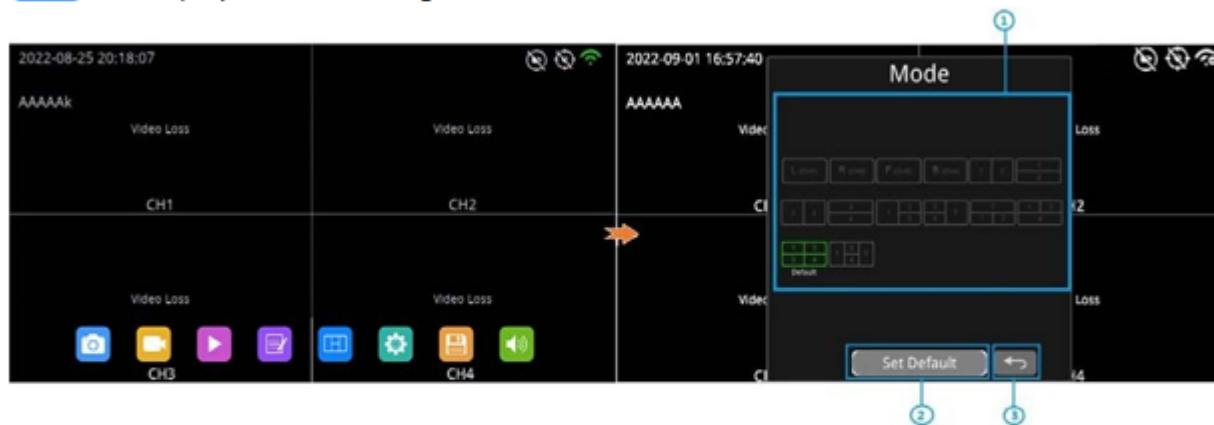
2022-08-25 20:18:07

AAAAAk

Video Loss

Video Loss

CH1

CH2

Video Loss

Video Loss

CH3

CH4

2022-09-01 16:57:40

AAAAAA

Video

Loss

CI

2

Video

Loss

CI

4

①

Mode

Default

Set Default

②

③